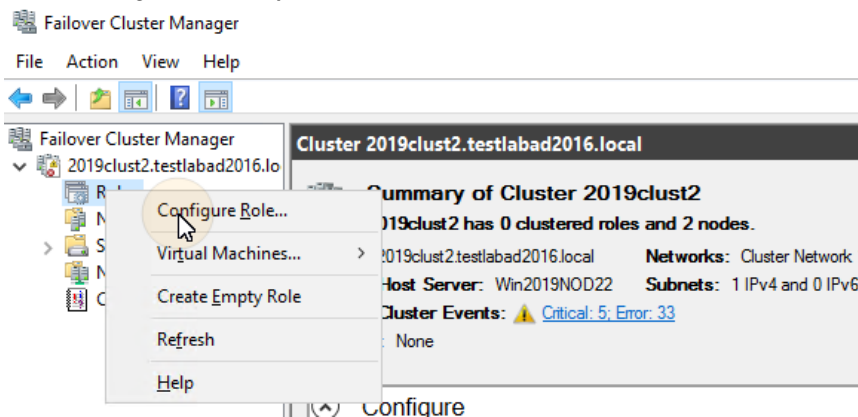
Failover Cluster Manager

File Action View Help

Failover Cluster Manager
2019clust2.testlabad2016.lo
R
N
S
N
C

Configure Role...
Virtual Machines...
Create Empty Role
Refresh
Help

Cluster 2019clust2.testlabad2016.local

Summary of Cluster 2019clust2
019clust2 has 0 clustered roles and 2 nodes.
2019clust2.testlabad2016.local
Networks: Cluster Network
Host Server: Win2019NOD22
Subnets: 1 IPv4 and 0 IPv6
Cluster Events: Critical: 5; Error: 33
None

Configure